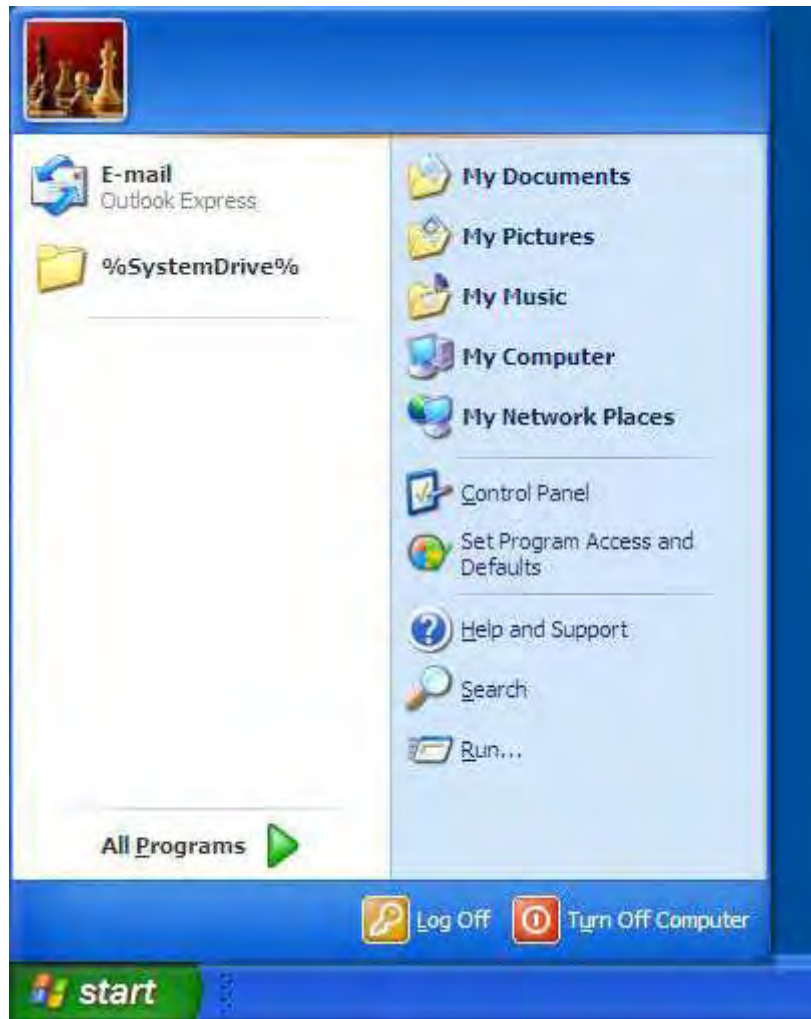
E-mail
Outlook Express

%SystemDrive%

All Programs

My Documents

My Pictures

My Music

My Computer

My Network Places

Control Panel

Set Program Access and Defaults

Help and Support

Search

Run...

Log Off

Turn Off Computer

start